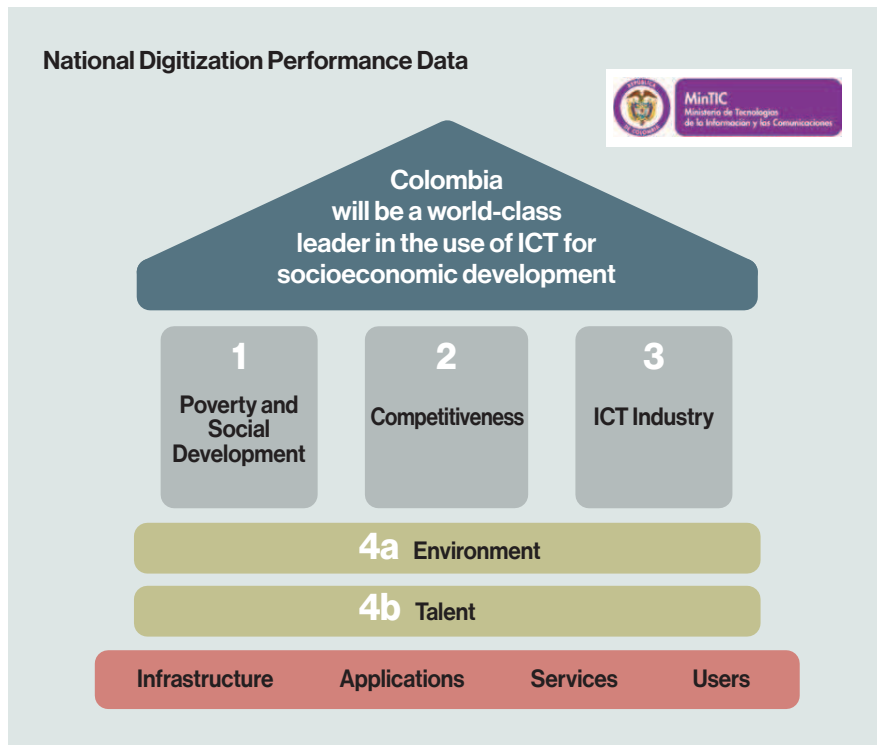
National Digitization Performance Data

REPÚBLICA DE COLOMBIA

MinTIC
Ministerio de Tecnologías de la Información y las Comunicaciones

Colombia will be a world-class leader in the use of ICT for socioeconomic development

1
Poverty and Social Development

2
Competitiveness

3
ICT Industry

4a Environment

4b Talent

Infrastructure Applications Services Users